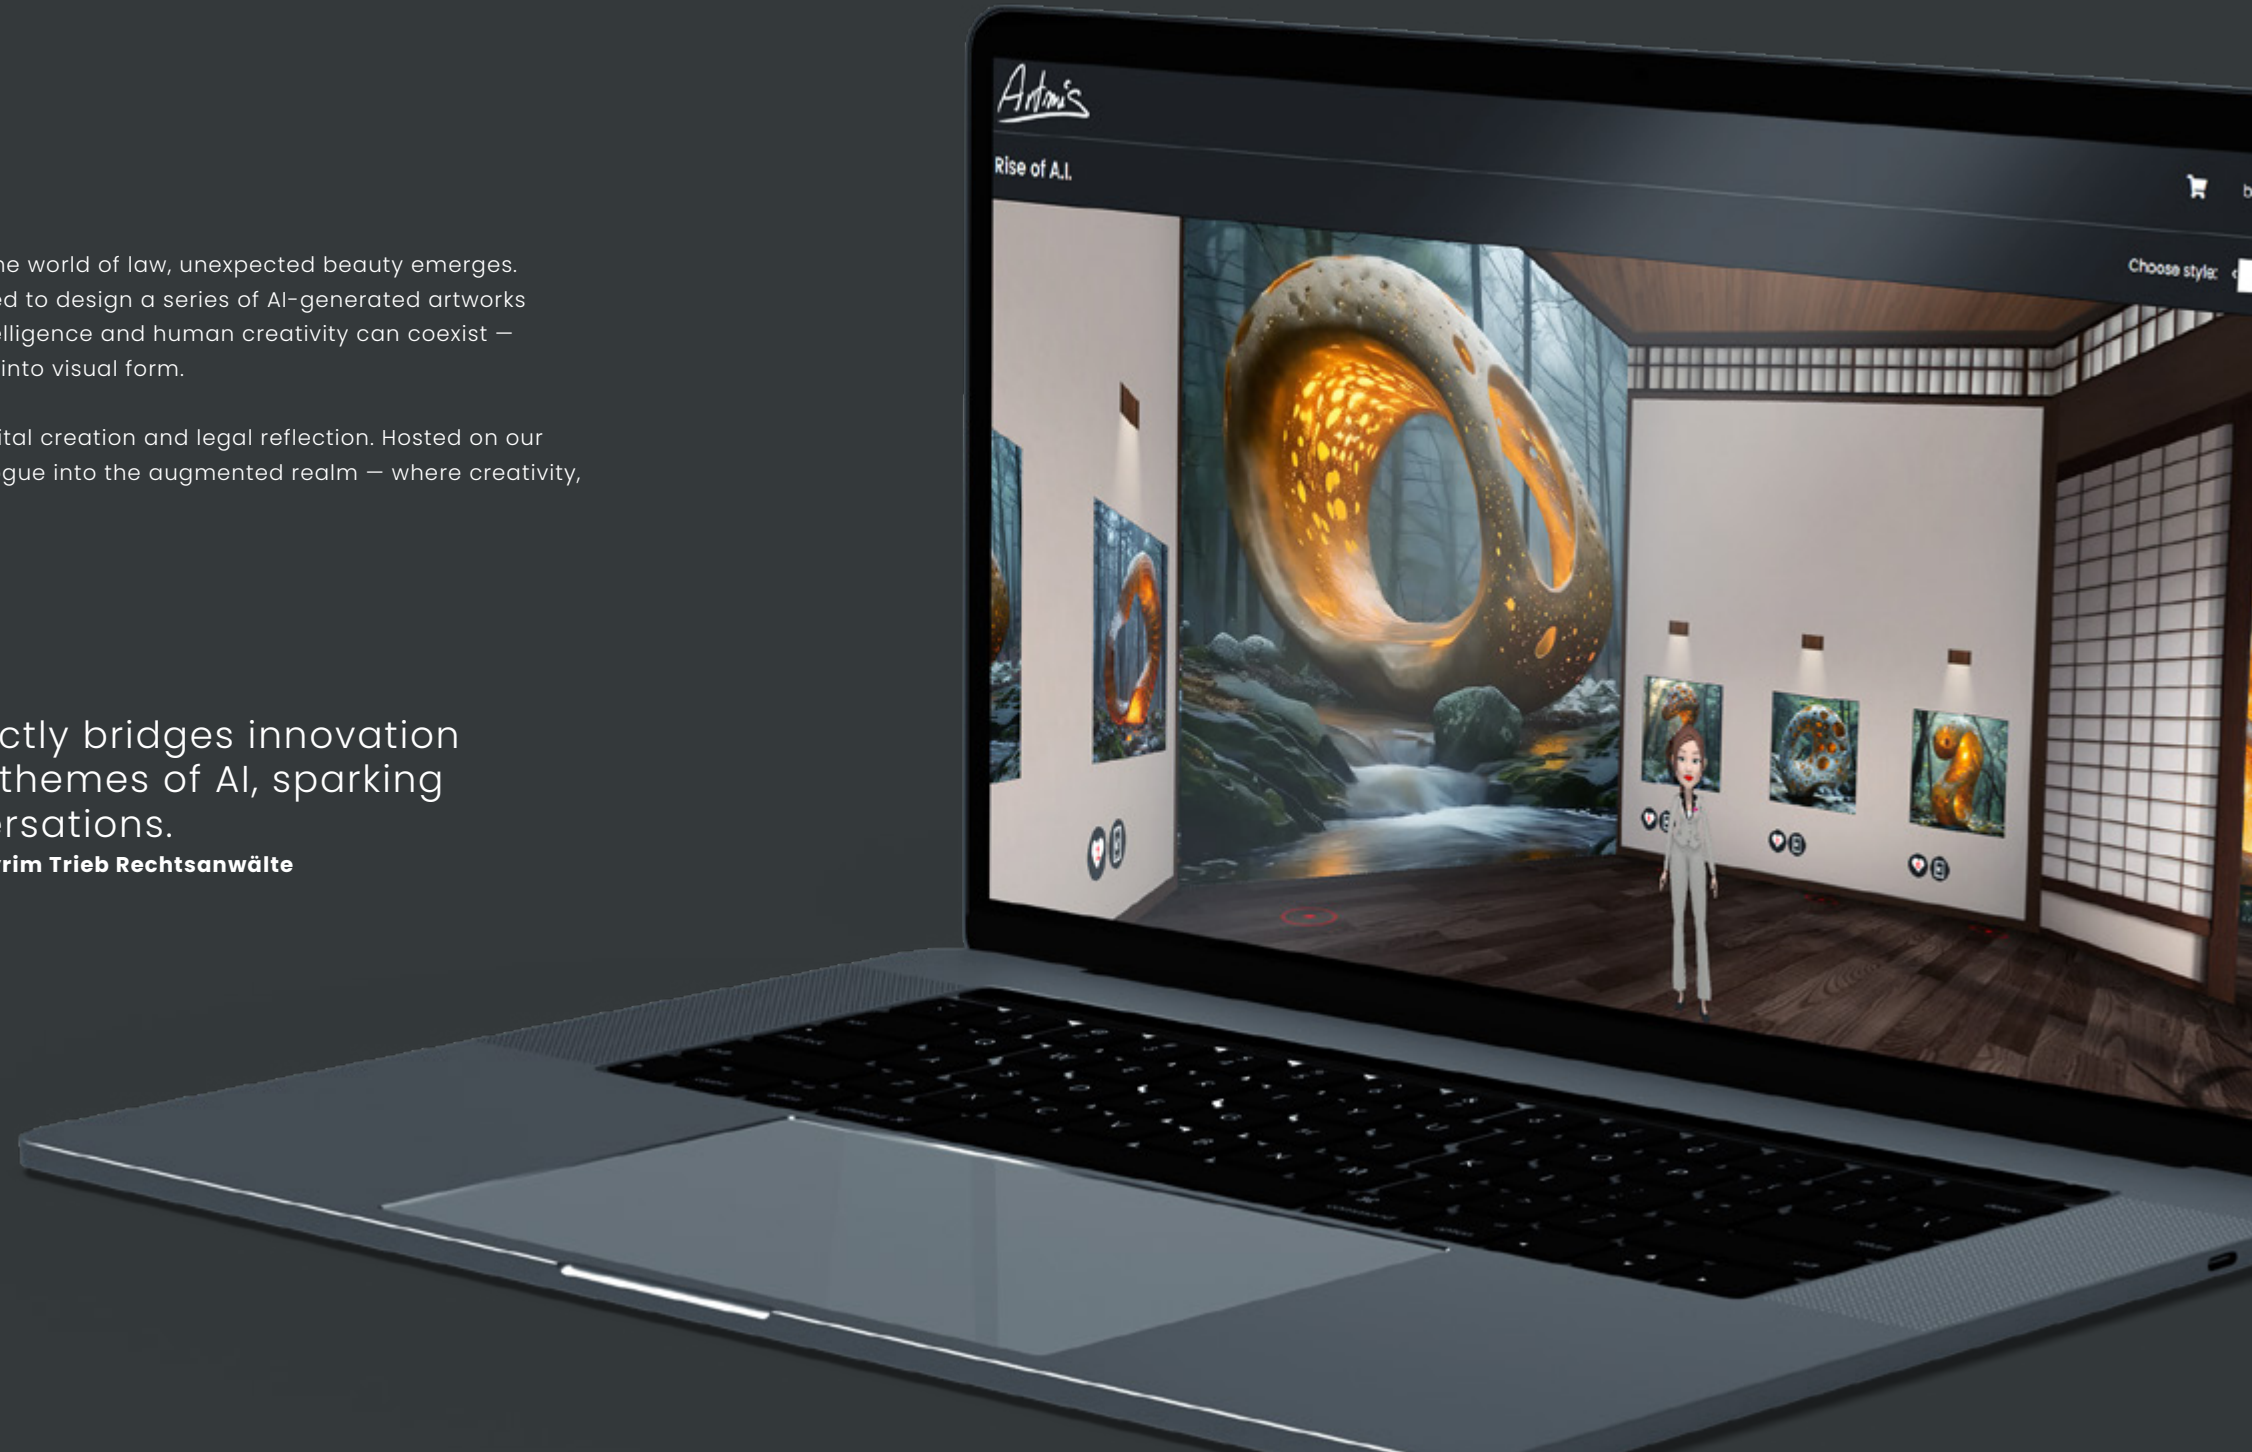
ne world of law, unexpected beauty emerges. ed to design a series of AI-generated artworks elligence and human creativity can coexist — into visual form.

ital creation and legal reflection. Hosted on our gue into the augmented realm — where creativity,

ctly bridges innovation themes of AI, sparking ersations.
rim Trieb Rechtsanwälte

Artmis

Rise of A.I.

Choose style: